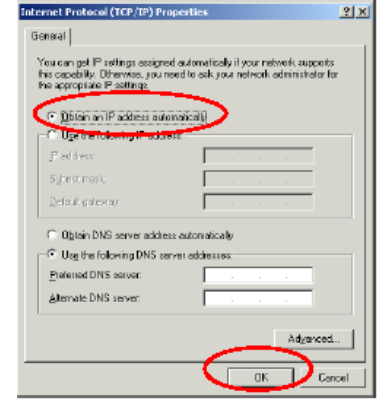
Internet Protocol (TCP/IP) Properties

?|X

General

You can get IP settings assigned automatically if your network supports this capability. Otherwise, you need to ask your network administrator for the appropriate IP settings.

Obtain an IP address automatically

Use the following IP address:

IP address:

Subnet mask:

Default gateway:

Obtain DNS server address automatically

Use the following DNS server addresses:

Preferred DNS server:

Alternate DNS server:

Advanced...

OK

Cancel